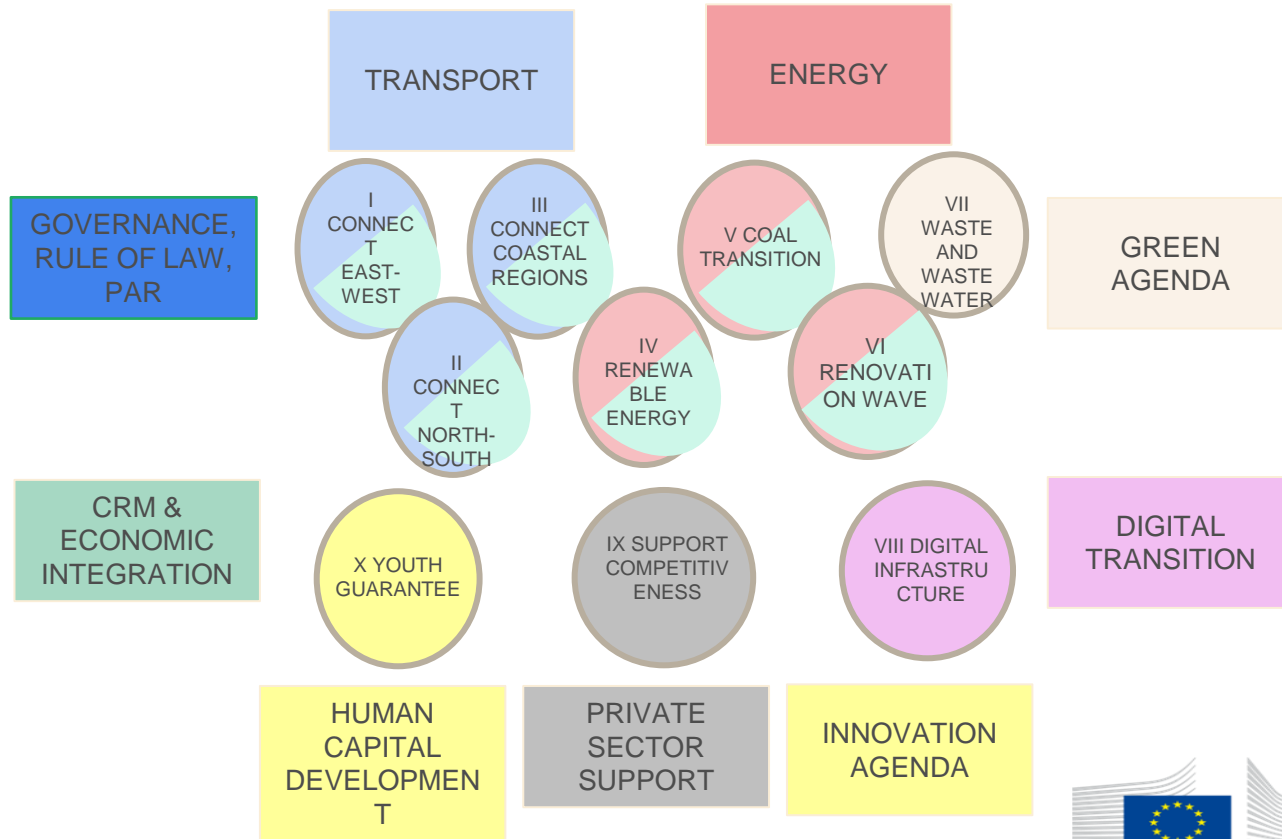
TRANSPORT

ENERGY

GOVERNANCE, RULE OF LAW, PAR

I CONNECT EAST-WEST

III CONNECT COASTAL REGIONS

V COAL TRANSITION

VII WASTE AND WASTE WATER

GREEN AGENDA

II CONNECT NORTH-SOUTH

IV RENEWABLE ENERGY

VI RENOVATION WAVE

CRM & ECONOMIC INTEGRATION

X YOUTH GUARANTEE

IX SUPPORT COMPETITIVENESS

VIII DIGITAL INFRASTRUCTURE

DIGITAL TRANSITION

HUMAN CAPITAL DEVELOPMENT

PRIVATE SECTOR SUPPORT

INNOVATION AGENDA